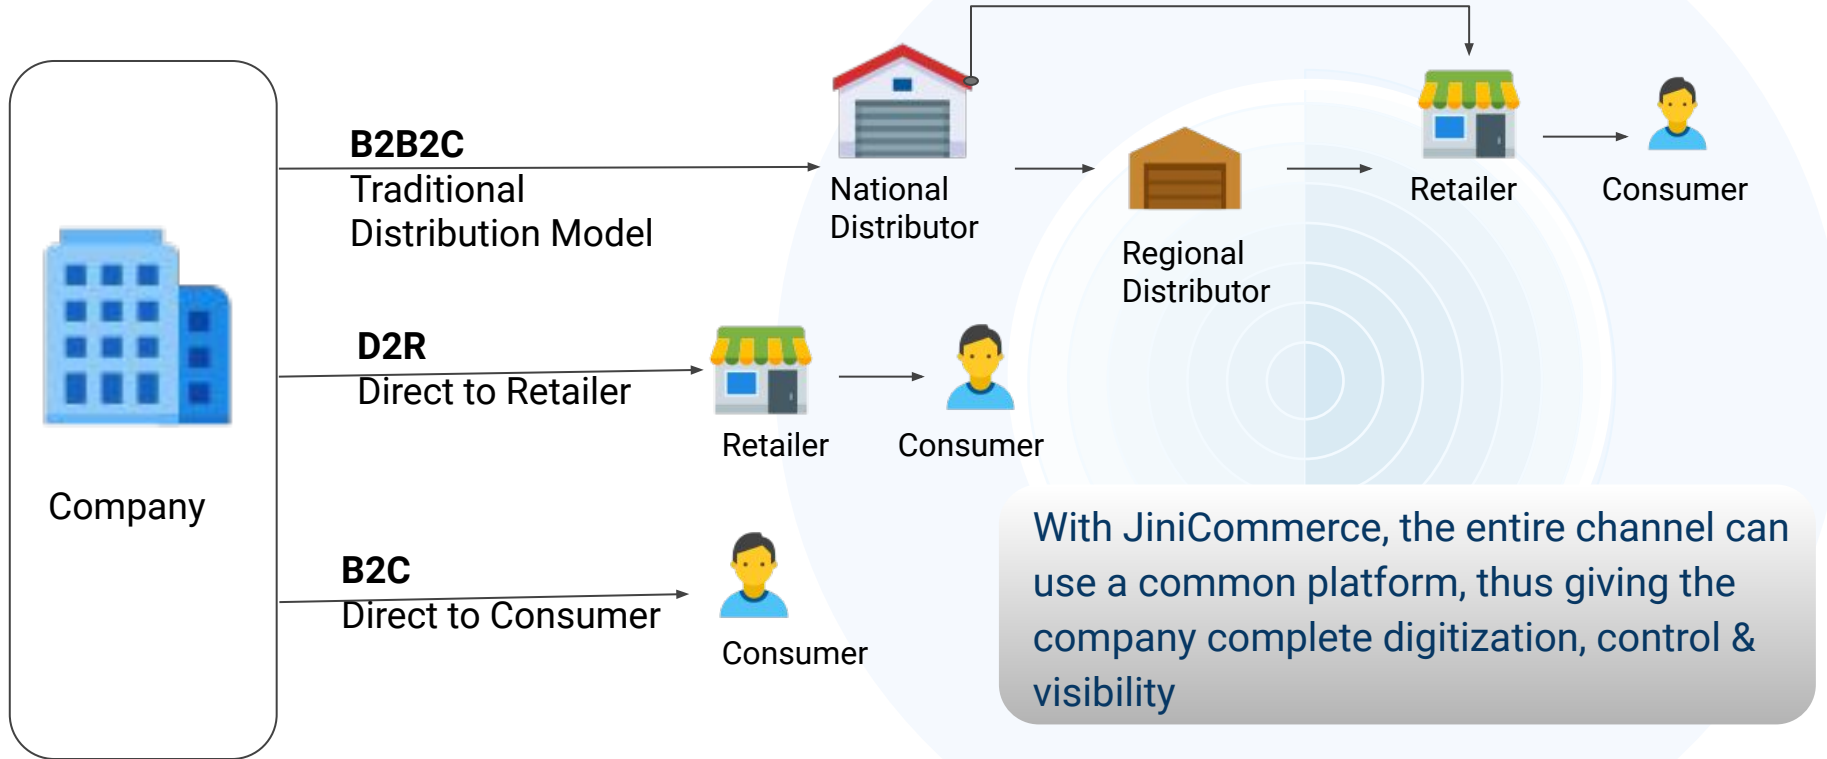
Company

B2B2C
Traditional Distribution Model

National Distributor

Regional Distributor

Retailer

Consumer

D2R
Direct to Retailer

Retailer

Consumer

B2C
Direct to Consumer

Consumer

With JiniCommerce, the entire channel can use a common platform, thus giving the company complete digitization, control & visibility